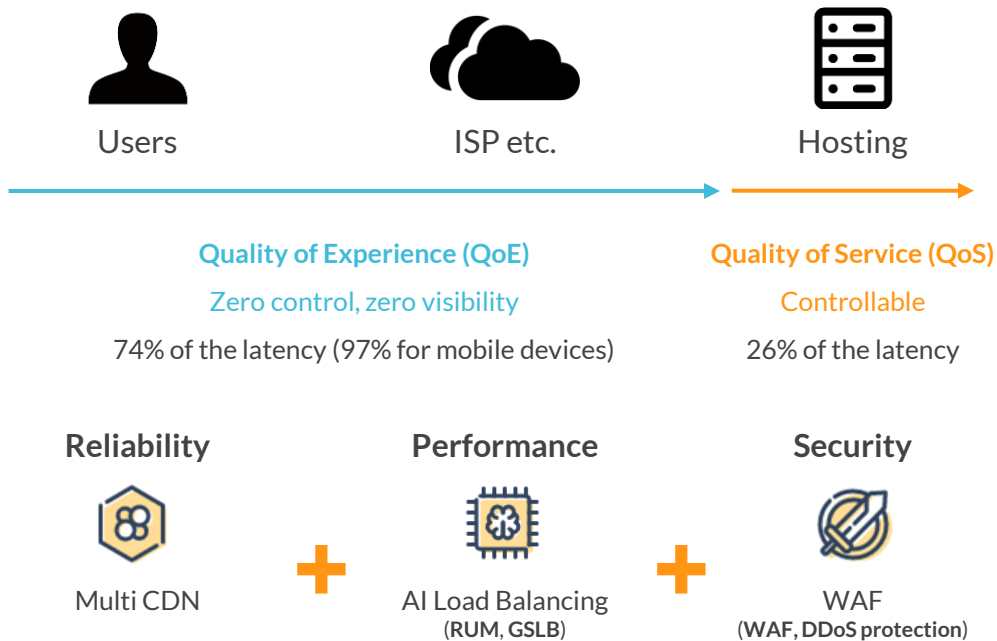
Users

ISP etc.

Hosting

Quality of Experience (QoE)

Zero control, zero visibility

74% of the latency (97% for mobile devices)

Quality of Service (QoS)

Controllable

26% of the latency

Reliability

Multi CDN

Performance

AI Load Balancing
(RUM, GSLB)

Security

WAF
(WAF, DDoS protection)